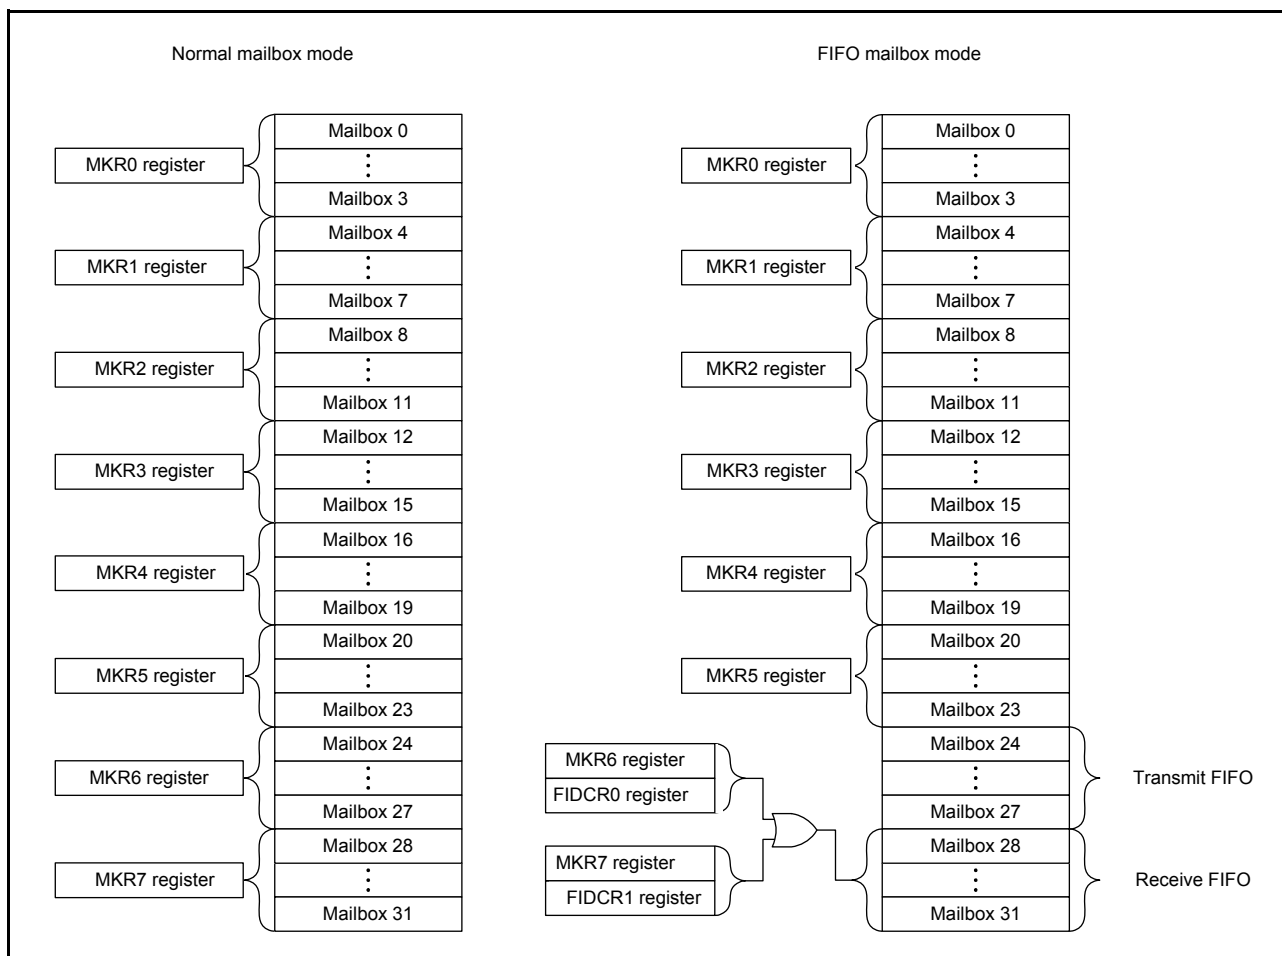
Normal mailbox mode

MKR0 register
Mailbox 0
⋮
Mailbox 3

MKR1 register
Mailbox 4
⋮
Mailbox 7

MKR2 register
Mailbox 8
⋮
Mailbox 11

MKR3 register
Mailbox 12
⋮
Mailbox 15

MKR4 register
Mailbox 16
⋮
Mailbox 19

MKR5 register
Mailbox 20
⋮
Mailbox 23

MKR6 register
Mailbox 24
⋮
Mailbox 27

MKR7 register
Mailbox 28
⋮
Mailbox 31

FIFO mailbox mode

MKR0 register
Mailbox 0
⋮
Mailbox 3

MKR1 register
Mailbox 4
⋮
Mailbox 7

MKR2 register
Mailbox 8
⋮
Mailbox 11

MKR3 register
Mailbox 12
⋮
Mailbox 15

MKR4 register
Mailbox 16
⋮
Mailbox 19

MKR5 register
Mailbox 20
⋮
Mailbox 23

MKR6 register
FIDCR0 register
Mailbox 24
⋮
Mailbox 27
Transmit FIFO

MKR7 register
FIDCR1 register
Mailbox 28
⋮
Mailbox 31
Receive FIFO